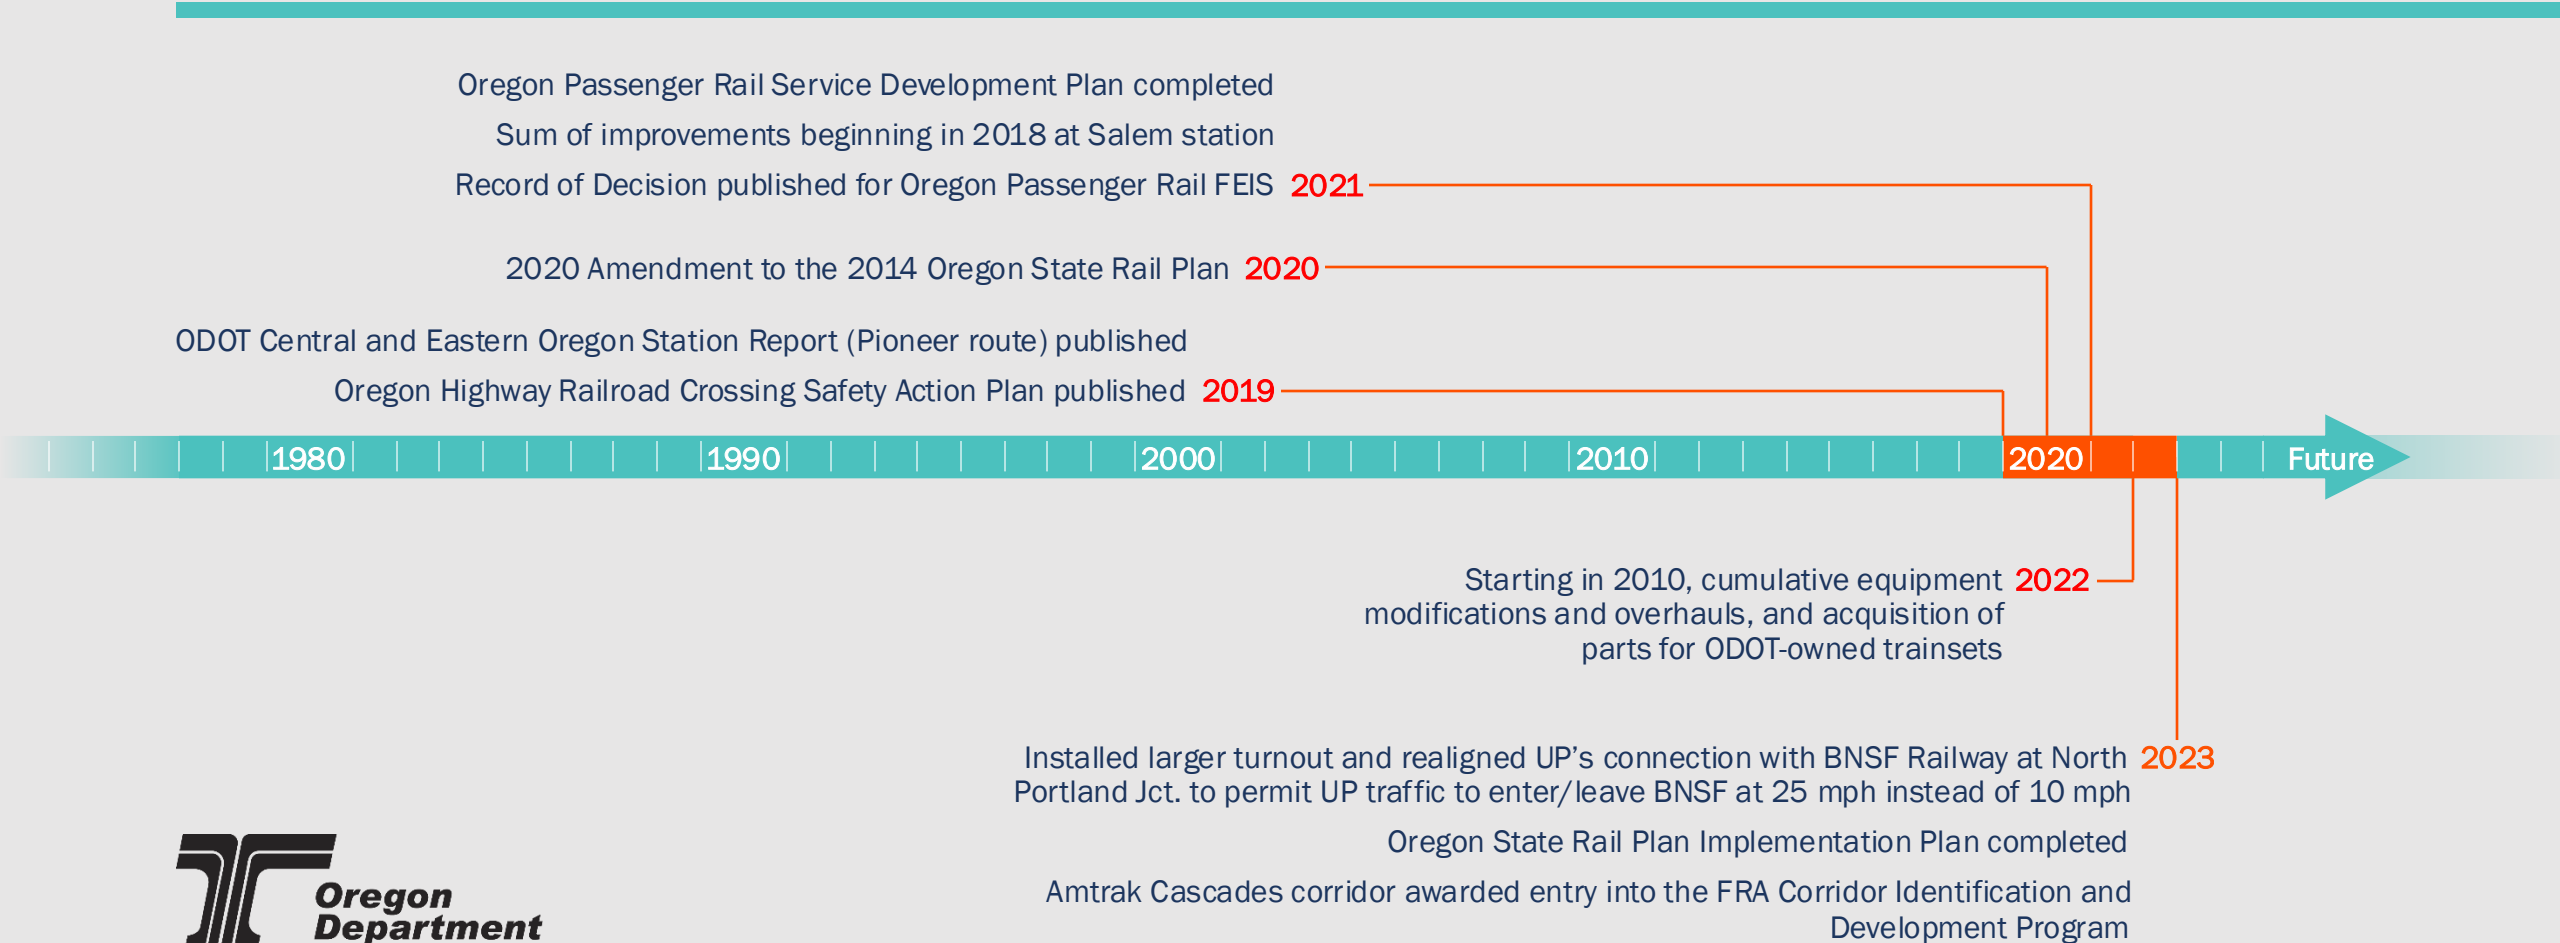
Oregon Passenger Rail Service Development Plan completed

Sum of improvements beginning in 2018 at Salem station

Record of Decision published for Oregon Passenger Rail FEIS 2021

2020 Amendment to the 2014 Oregon State Rail Plan 2020

ODOT Central and Eastern Oregon Station Report (Pioneer route) published

Oregon Highway Railroad Crossing Safety Action Plan published 2019

1980 1990 2000 2010 2020 Future

Starting in 2010, cumulative equipment modifications and overhauls, and acquisition of parts for ODOT-owned trainsets 2022

Installed larger turnout and realigned UP's connection with BNSF Railway at North Portland Jct. to permit UP traffic to enter/leave BNSF at 25 mph instead of 10 mph 2023

Oregon State Rail Plan Implementation Plan completed

Amtrak Cascades corridor awarded entry into the FRA Corridor Identification and Development Program

Oregon Department